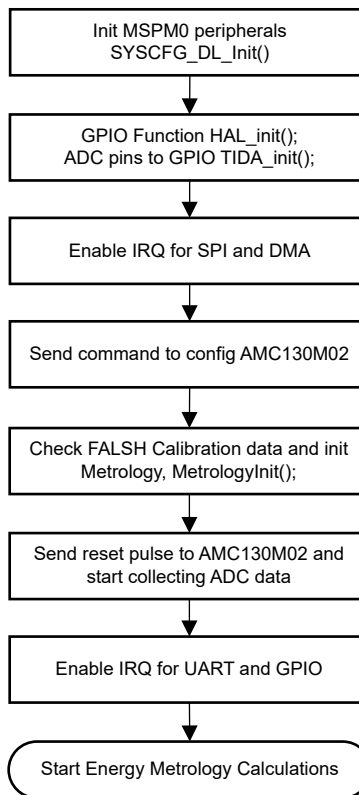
Init MSPM0 peripherals
SYSCFG_DL_Init()

GPIO Function HAL_init();
ADC pins to GPIO TIDA_init();

Enable IRQ for SPI and DMA

Send command to config AMC130M02

Check FALSH Calibration data and init Metrology, MetrologyInit();

Send reset pulse to AMC130M02 and start collecting ADC data

Enable IRQ for UART and GPIO

Start Energy Metrology Calculations